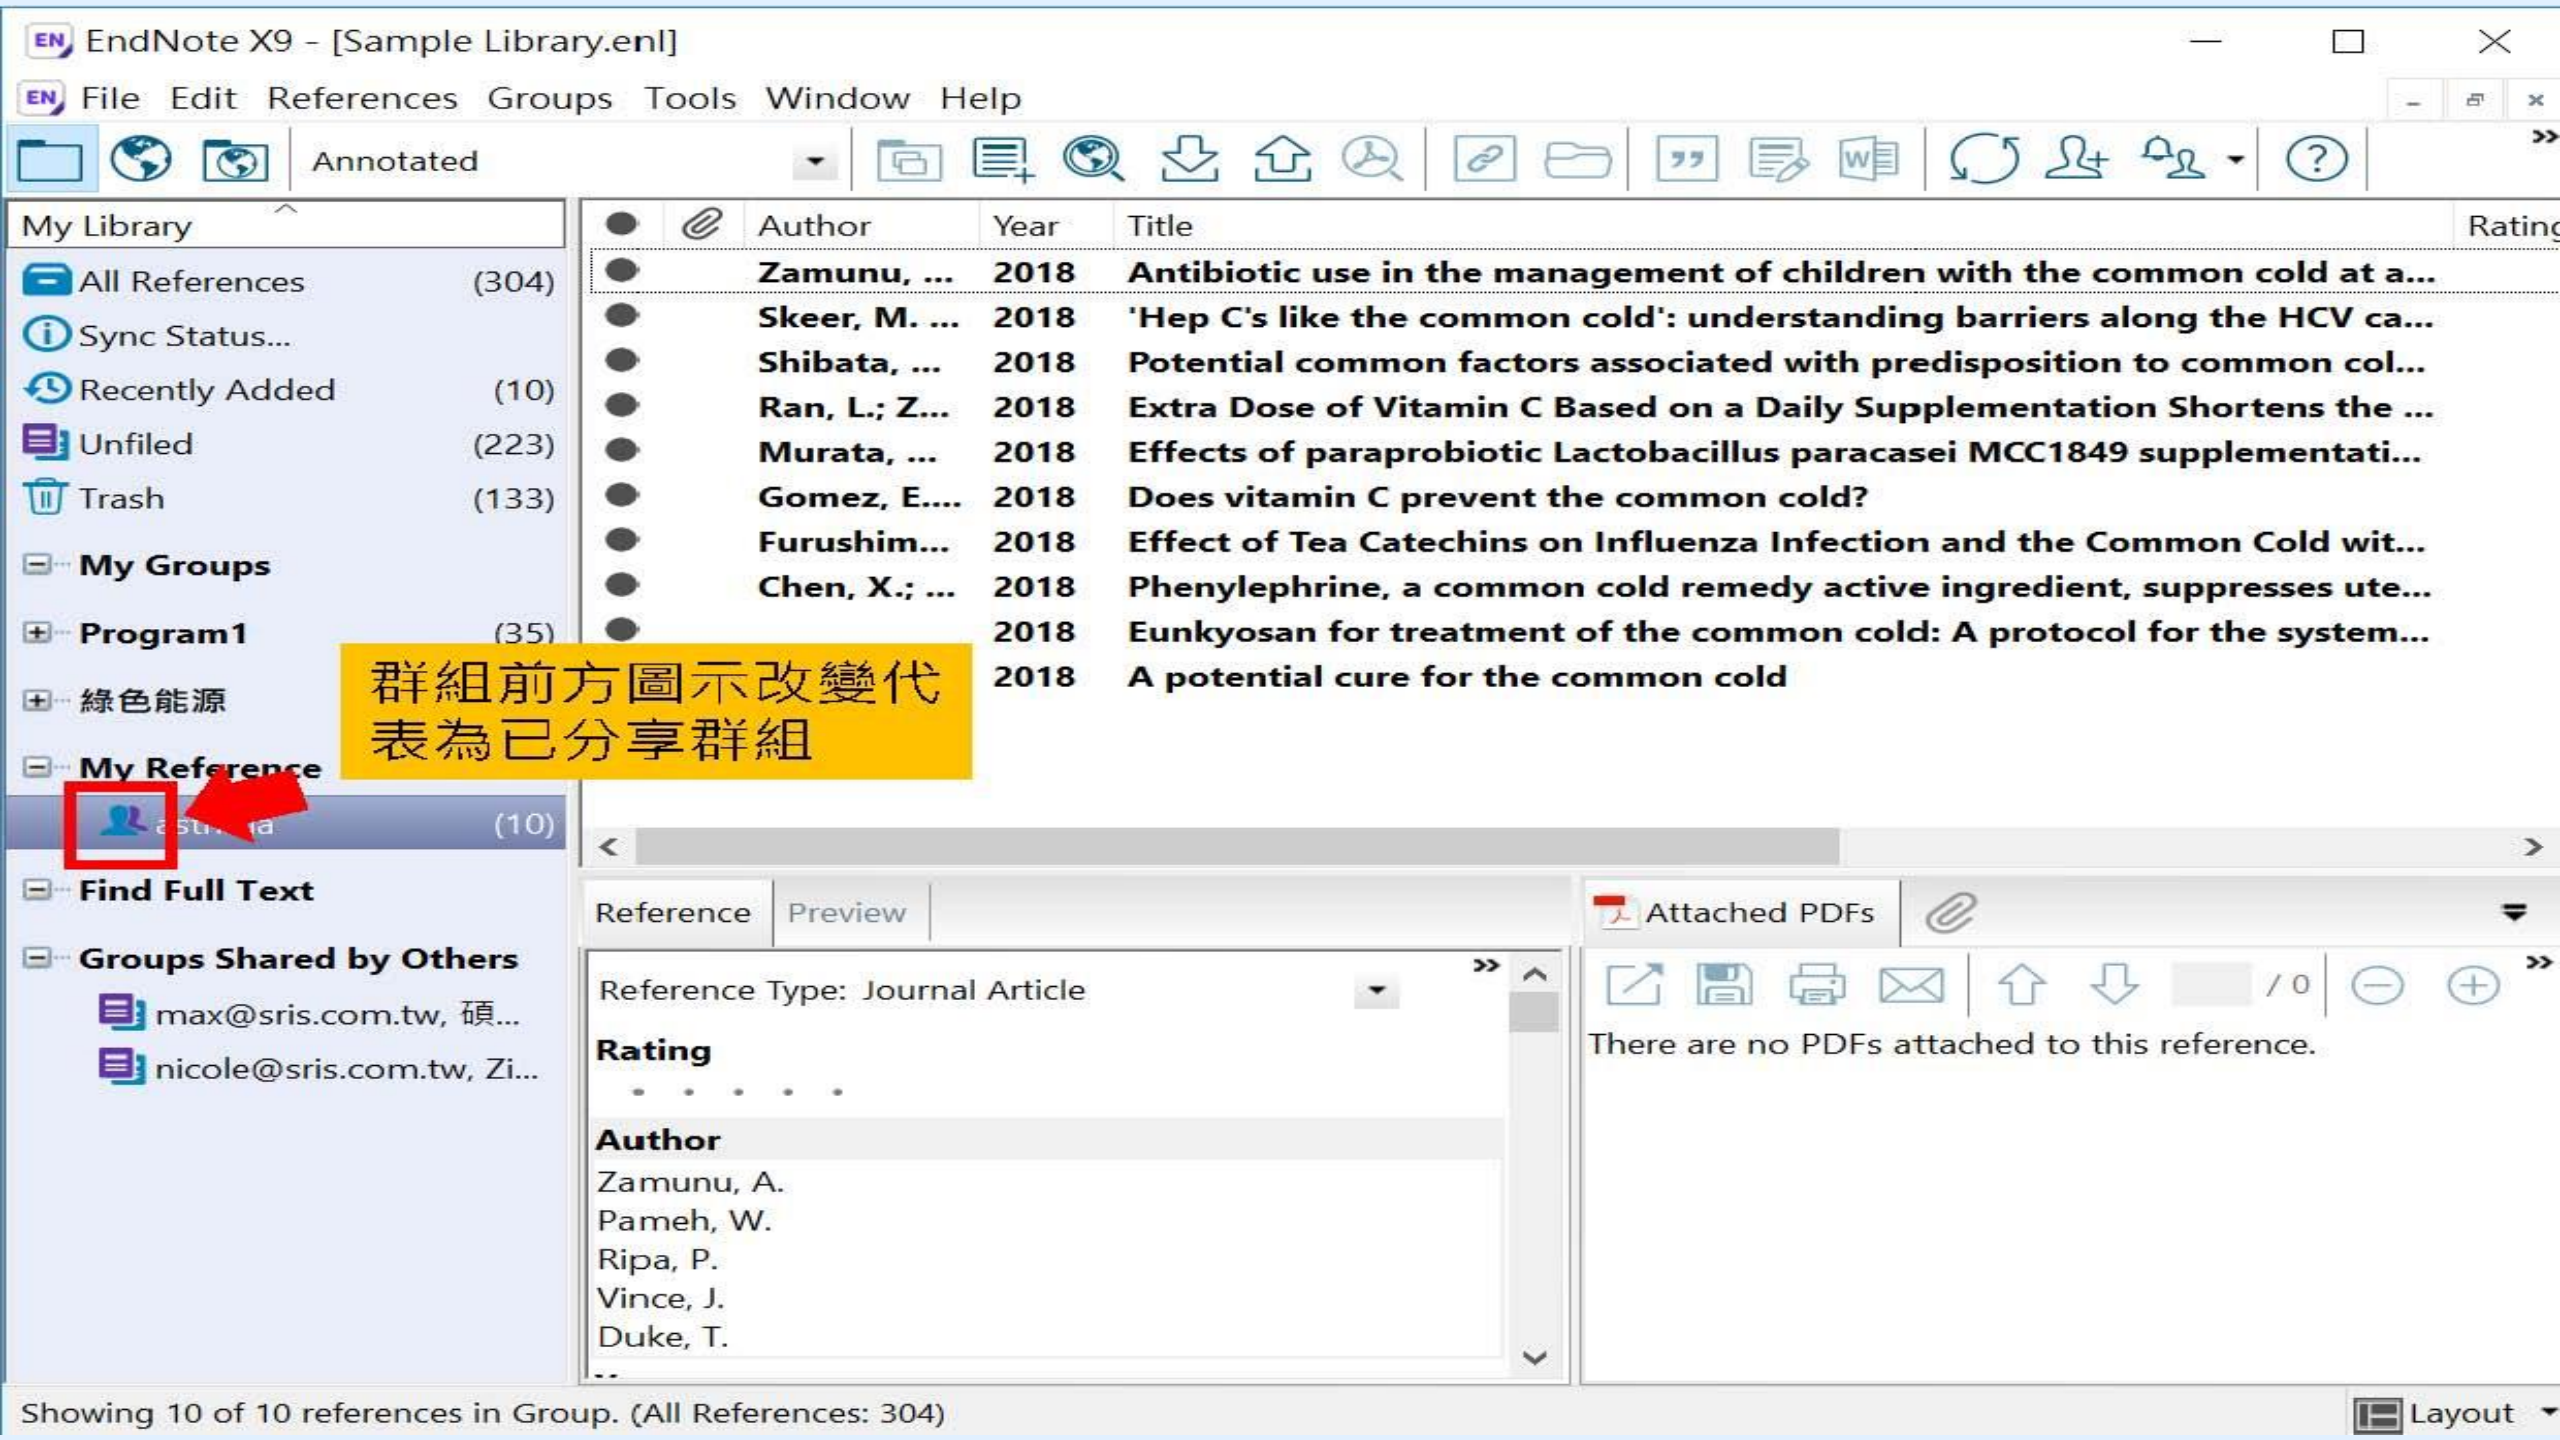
EndNote X9 - [Sample Library.enl]

File Edit References Groups Tools Window Help

Annotated

My Library

All References (304)
Sync Status...
Recently Added (10)
Unfiled (223)
Trash (133)

My Groups

Program1 (35)

綠色能源

My Reference

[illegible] (10)

Find Full Text

Groups Shared by Others

max@sris.com.tw, 碩...
nicole@sris.com.tw, Zi...

群組前方圖示改變代表為已分享群組

| Author | Year | Title | Rating |
|---|---|---|---|
| Zamunu, ... | 2018 | Antibiotic use in the management of children with the common cold at a... | |
| Skeer, M. ... | 2018 | 'Hep C's like the common cold': understanding barriers along the HCV ca... | |
| Shibata, ... | 2018 | Potential common factors associated with predisposition to common col... | |
| Ran, L.; Z... | 2018 | Extra Dose of Vitamin C Based on a Daily Supplementation Shortens the ... | |
| Murata, ... | 2018 | Effects of paraprobiotic Lactobacillus paracasei MCC1849 supplementati... | |
| Gomez, E.... | 2018 | Does vitamin C prevent the common cold? | |
| Furushim... | 2018 | Effect of Tea Catechins on Influenza Infection and the Common Cold wit... | |
| Chen, X.; ... | 2018 | Phenylephrine, a common cold remedy active ingredient, suppresses ute... | |
| | 2018 | Eunkyosan for treatment of the common cold: A protocol for the system... | |
| | 2018 | A potential cure for the common cold | |

Reference Preview

Reference Type: Journal Article

Rating

Author
Zamunu, A.
Pameh, W.
Ripa, P.
Vince, J.
Duke, T.

Attached PDFs

/ 0

There are no PDFs attached to this reference.

Showing 10 of 10 references in Group. (All References: 304)

Layout